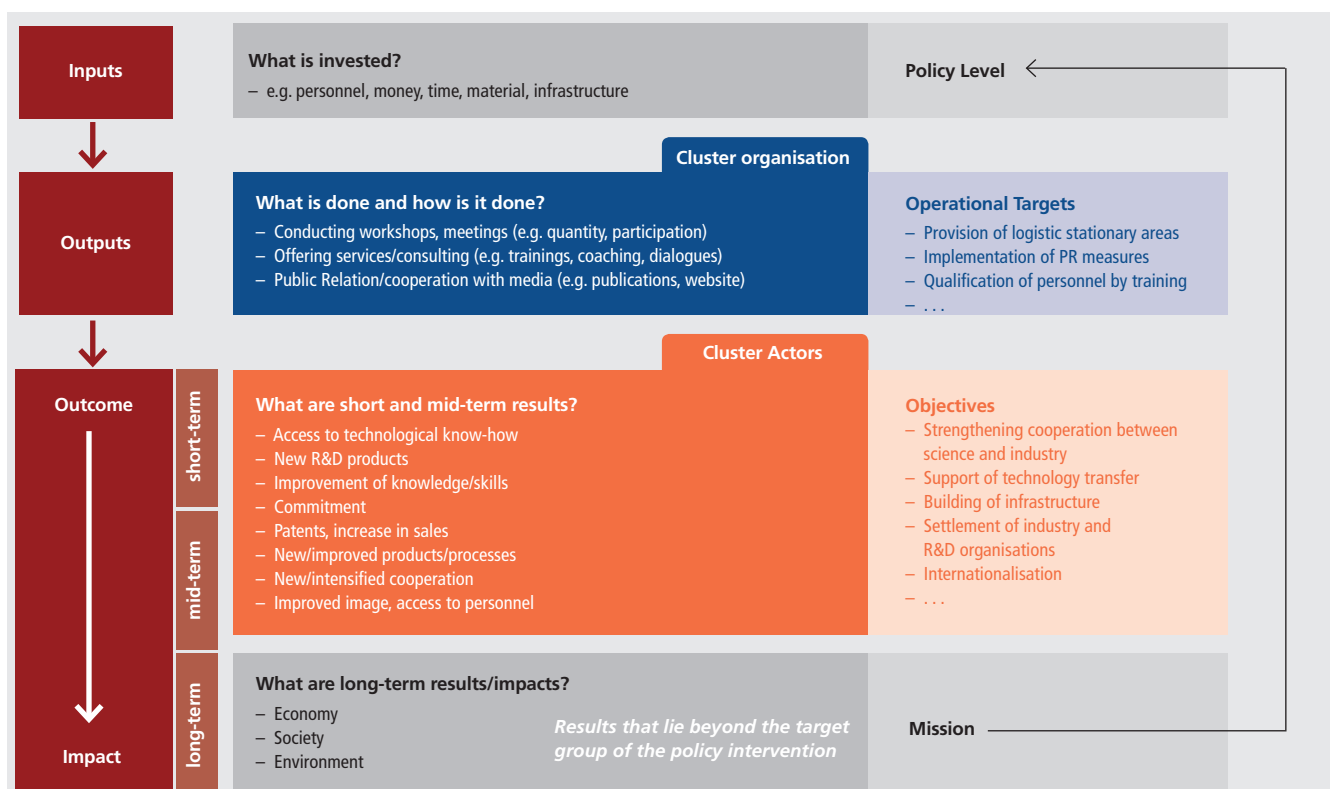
Inputs

What is invested?
– e.g. personnel, money, time, material, infrastructure

Policy Level

Cluster organisation

Outputs

What is done and how is it done?
– Conducting workshops, meetings (e.g. quantity, participation)
– Offering services/consulting (e.g. trainings, coaching, dialogues)
– Public Relation/cooperation with media (e.g. publications, website)

Operational Targets
– Provision of logistic stationary areas
– Implementation of PR measures
– Qualification of personnel by training
– . . .

Cluster Actors

Outcome

short-term

mid-term

What are short and mid-term results?
– Access to technological know-how
– New R&D products
– Improvement of knowledge/skills
– Commitment
– Patents, increase in sales
– New/improved products/processes
– New/intensified cooperation
– Improved image, access to personnel

Objectives
– Strengthening cooperation between science and industry
– Support of technology transfer
– Building of infrastructure
– Settlement of industry and R&D organisations
– Internationalisation
– . . .

long-term

Impact

What are long-term results/impacts?
– Economy
– Society
– Environment

Results that lie beyond the target group of the policy intervention

Mission